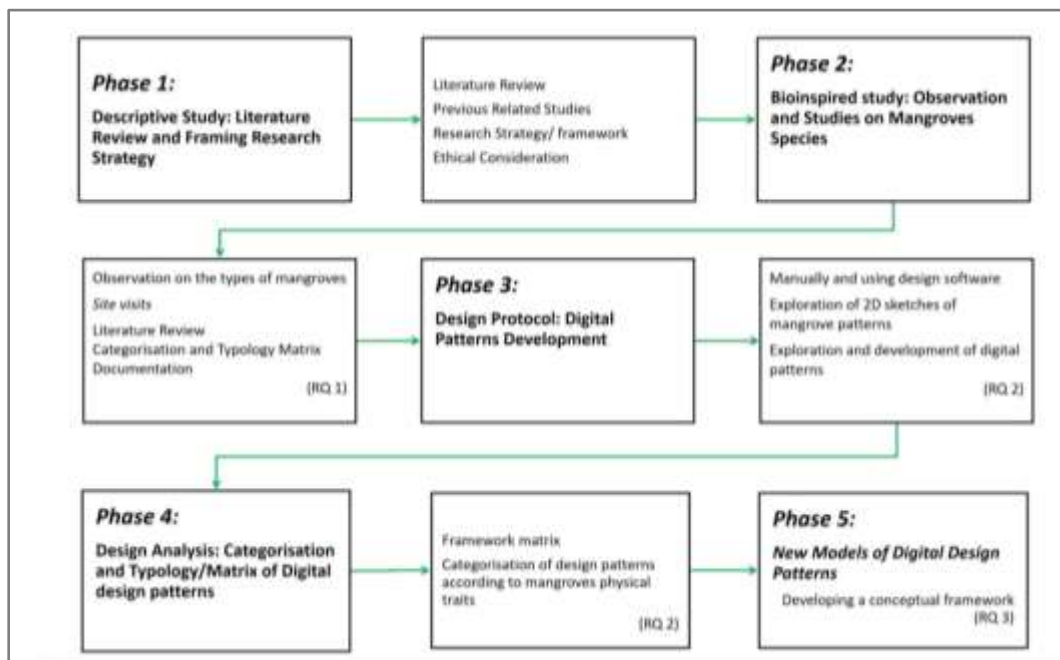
Phase 1:

Descriptive Study: Literature Review and Framing Research Strategy

Literature Review
Previous Related Studies
Research Strategy/ framework
Ethical Consideration

Phase 2:

Bioinspired study: Observation and Studies on Mangroves Species

Observation on the types of mangroves
Site visits
Literature Review
Categorisation and Typology Matrix
Documentation
(RQ 1)

Phase 3:

Design Protocol: Digital Patterns Development

Manually and using design software
Exploration of 2D sketches of mangrove patterns
Exploration and development of digital patterns
(RQ 2)

Phase 4:

Design Analysis: Categorisation and Typology/Matrix of Digital design patterns

Framework matrix
Categorisation of design patterns according to mangroves physical traits
(RQ 2)

Phase 5:

New Models of Digital Design Patterns

Developing a conceptual framework
(RQ 3)